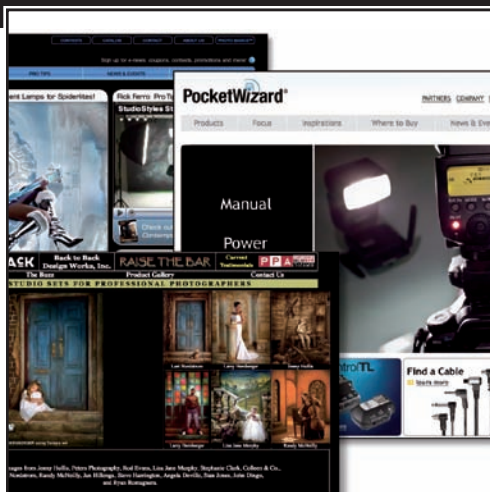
Sign up for e-news, coupons, contests, promotions and more!

PRO TIPS NEWS & EVENTS

ent Lamps for Spiderlites!

Rick Ferro ProT

StudioStyles St

Check out

PocketWizard®

PARTNERS COMPANY

Products Focus Inspirations Where to Buy News & Eve

Manual

Power

ControlTL

Find a Cable

ACK Back to Back Design Works, Inc. RAISE THE BAR Current Testimonials PPA

The Buzz Product Gallery Contact Us

STUDIO SETS FOR PROFESSIONAL PHOTOGRAPHERS

Lori Nordstrom Larry Steinbarger Jenny Hollis

Larry Steinbarger Lisa Jane Murphy Randy McNeilly

ages from Jenny Hollis, Peters Photography, Rod Evans, Lisa Jane Murphy, Stephanie Clark, Colleen & Co., Nordstrom, Randy McNeilly, Jan Hillenga, Steve Harrington, Angela DeVille, Stan Jones, John Diego, and Ryan Bomagaera.